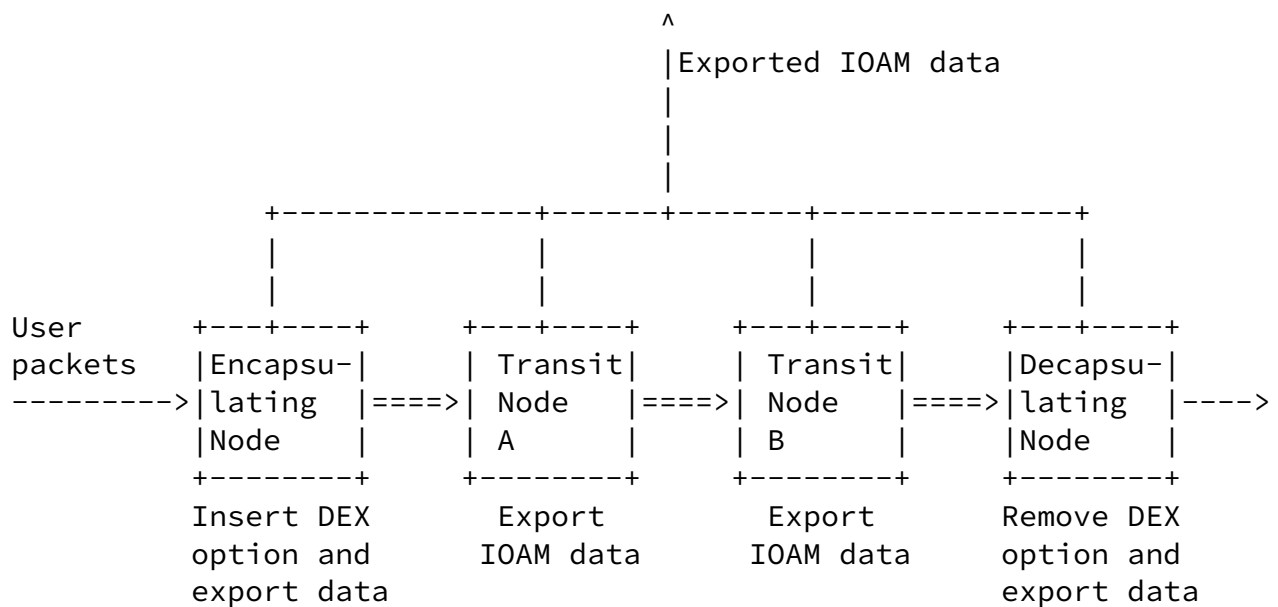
Exported IOAM data

User packets

Encapsulating Node

Transit Node A

Transit Node B

Decapsulating Node

Insert DEX option and export data

Export IOAM data

Export IOAM data

Remove DEX option and export data